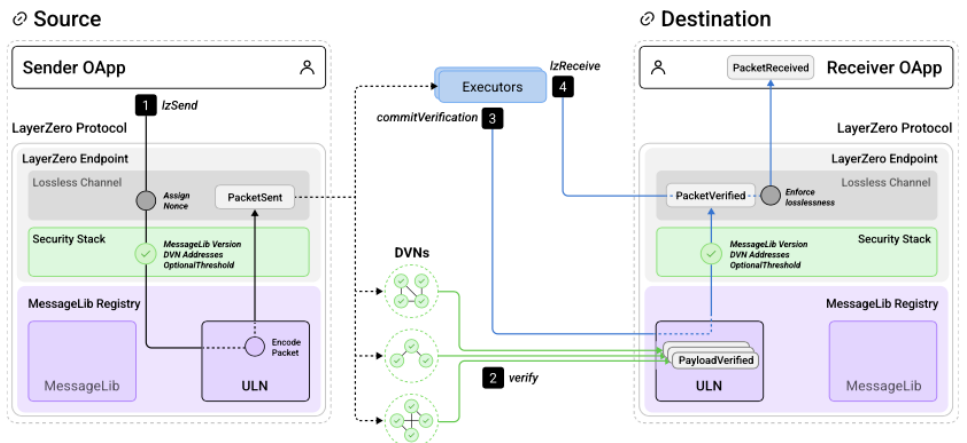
Source

Sender OApp

1 lzSend

LayerZero Protocol

LayerZero Endpoint

Lossless Channel

Assign Nonce

PacketSent

Security Stack

MessageLib Version
DVN Addresses
OptionalThreshold

MessageLib Registry

Encode Packet

MessageLib

ULN

Executors

4 lzReceive

commitVerification 3

DVNs

2 verify

Destination

PacketReceived

Receiver OApp

LayerZero Protocol

LayerZero Endpoint

PacketVerified

Enforce losslessness

Lossless Channel

MessageLib Version
DVN Addresses
OptionalThreshold

Security Stack

MessageLib Registry

PayloadVerified

ULN

MessageLib